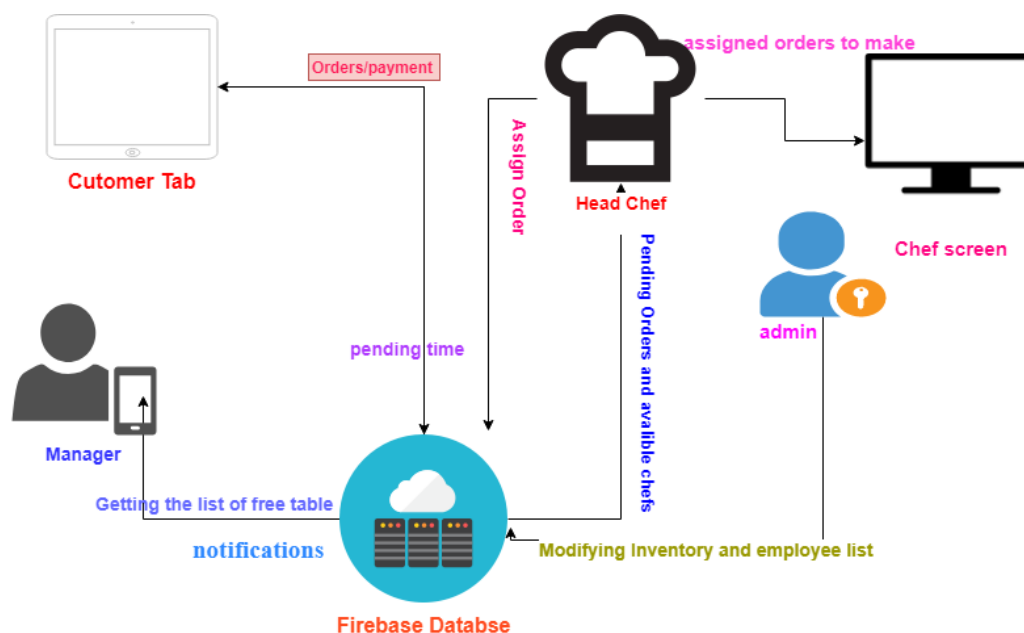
Orders/payment

assigned orders to make

Cutomer Tab

Assign Order

Head Chef

Chef screen

Pending Orders and avalible chefs

admin

pending time

Manager

Getting the list of free table

notifications

Modifying Inventory and employee list

Firebase Databse